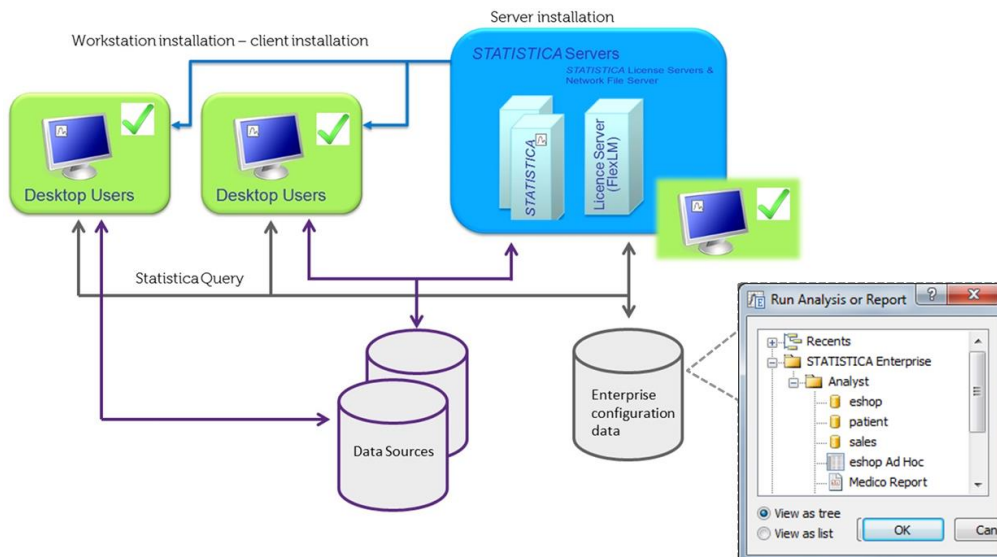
Server installation

Workstation installation – client installation

STATISTICA Servers

STATISTICA License Servers & Network File Server

STATISTICA

Licence Server (FlexLM)

Desktop Users

Desktop Users

Statistica Query

Data Sources

Enterprise configuration data

Run Analysis or Report

Recents

STATISTICA Enterprise

Analyst

eshop

patient

sales

eshop Ad Hoc

Medico Report

View as tree

View as list

OK

Can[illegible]